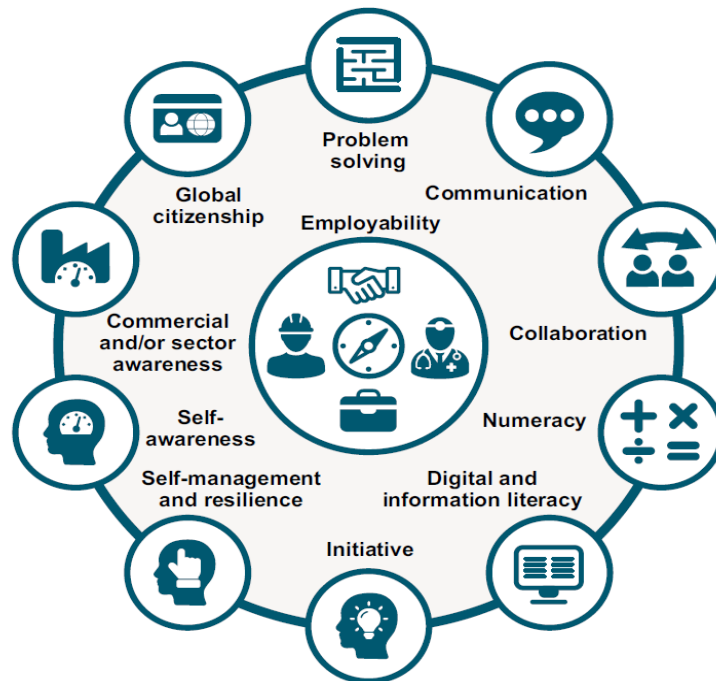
Problem solving

Communication

Global citizenship

Employability

Commercial and/or sector awareness

Collaboration

Self-awareness

Numeracy

Self-management and resilience

Digital and information literacy

Initiative